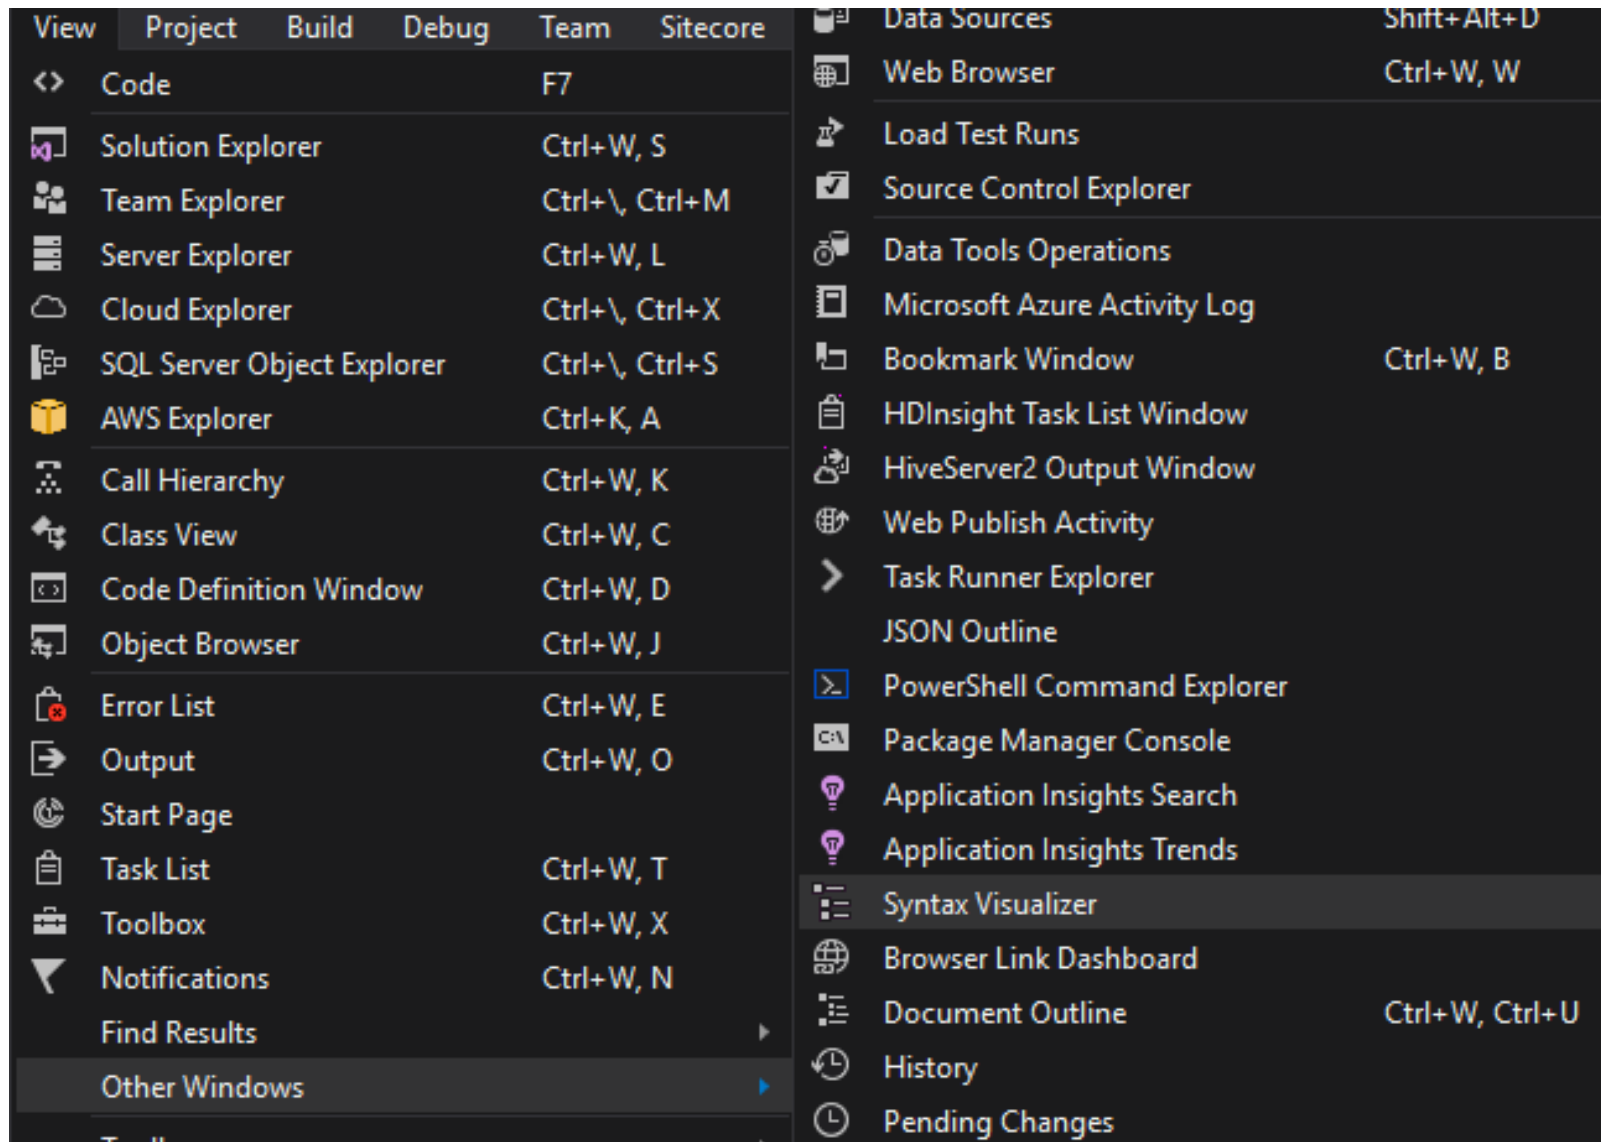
View Project Build Debug Team Sitecore

| | |
|---|---|
| Code | F7 |
| Solution Explorer | Ctrl+W, S |
| Team Explorer | Ctrl+\, Ctrl+M |
| Server Explorer | Ctrl+W, L |
| Cloud Explorer | Ctrl+\, Ctrl+X |
| SQL Server Object Explorer | Ctrl+\, Ctrl+S |
| AWS Explorer | Ctrl+K, A |
| Call Hierarchy | Ctrl+W, K |
| Class View | Ctrl+W, C |
| Code Definition Window | Ctrl+W, D |
| Object Browser | Ctrl+W, J |
| Error List | Ctrl+W, E |
| Output | Ctrl+W, O |
| Start Page | |
| Task List | Ctrl+W, T |
| Toolbox | Ctrl+W, X |
| Notifications | Ctrl+W, N |
| Find Results | |
| Other Windows | |

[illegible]

| | |
|---|---|
| Data Sources | Shift+Alt+D |
| Web Browser | Ctrl+W, W |
| Load Test Runs | |
| Source Control Explorer | |
| Data Tools Operations | |
| Microsoft Azure Activity Log | |
| Bookmark Window | Ctrl+W, B |
| HDInsight Task List Window | |
| HiveServer2 Output Window | |
| Web Publish Activity | |
| Task Runner Explorer | |
| JSON Outline | |
| PowerShell Command Explorer | |
| Package Manager Console | |
| Application Insights Search | |
| Application Insights Trends | |
| Syntax Visualizer | |
| Browser Link Dashboard | |
| Document Outline | Ctrl+W, Ctrl+U |
| History | |
| Pending Changes | |